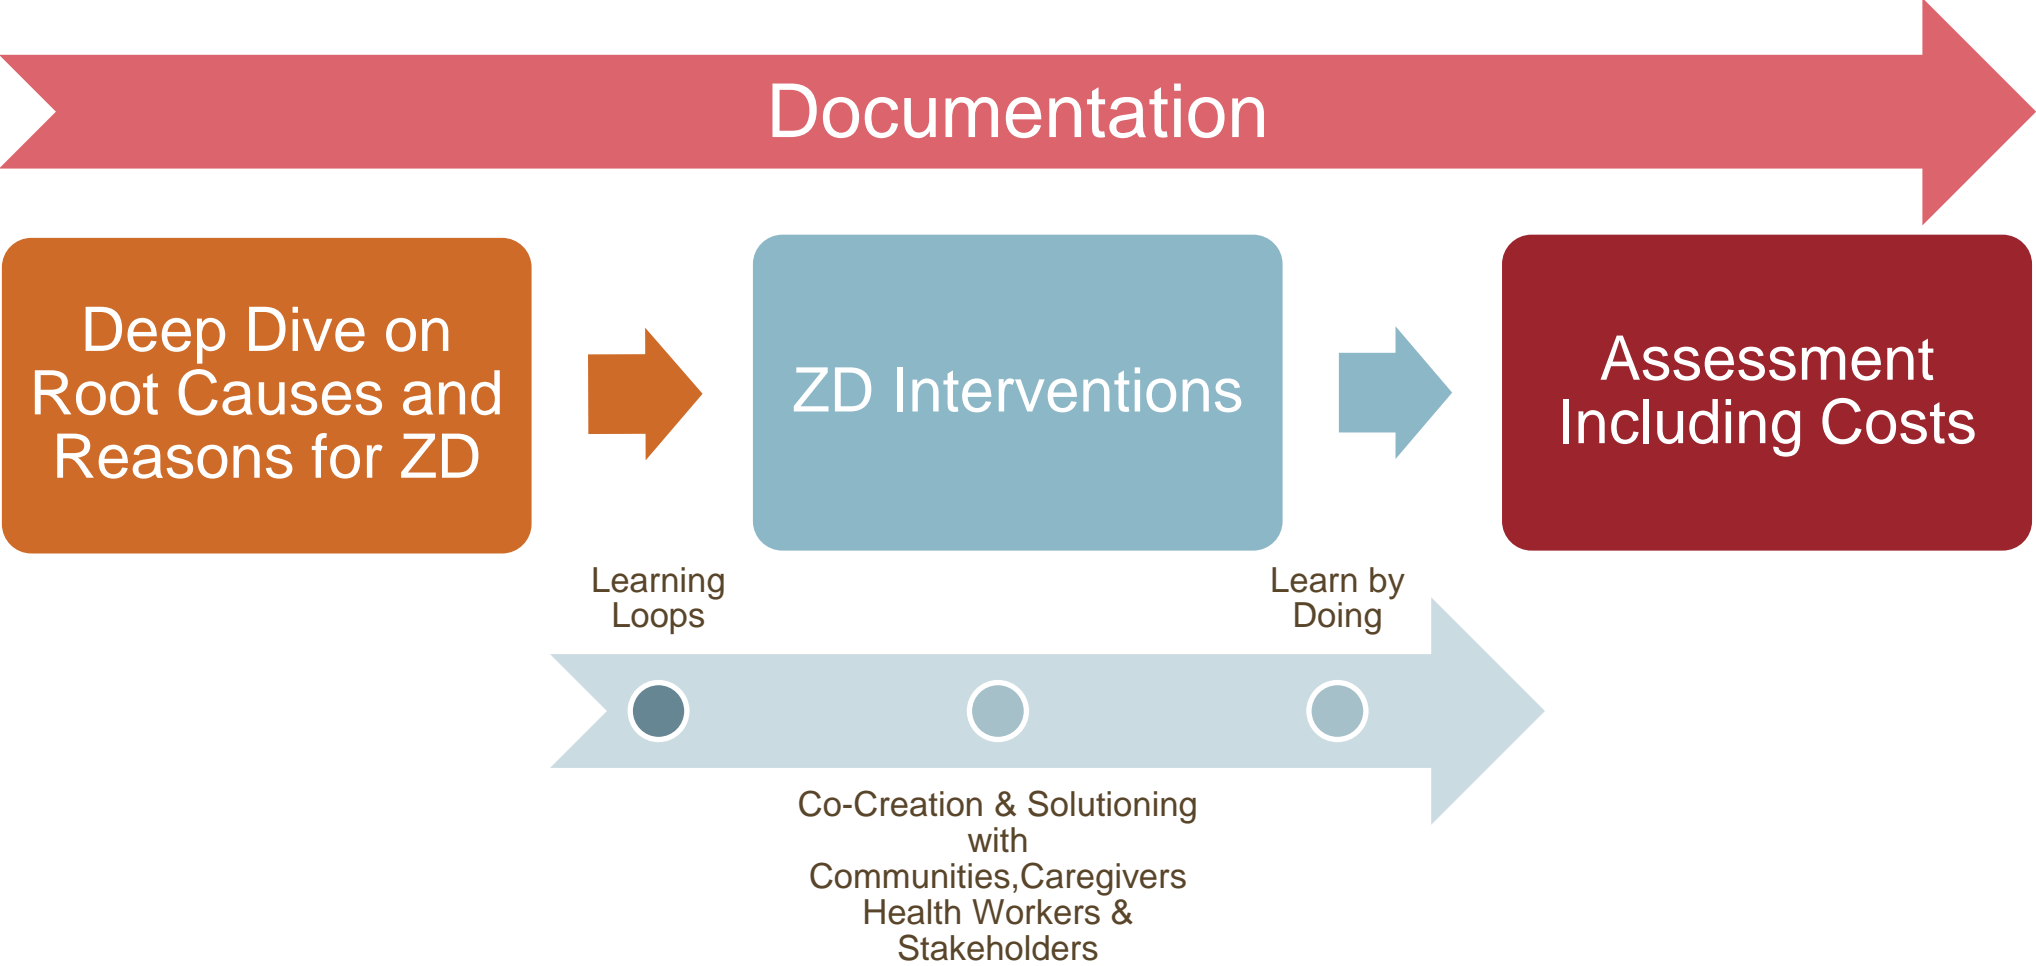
Documentation

Deep Dive on Root Causes and Reasons for ZD

ZD Interventions

Assessment Including Costs

Learning Loops

Learn by Doing

Co-Creation & Solutioning with Communities,Caregivers Health Workers & Stakeholders